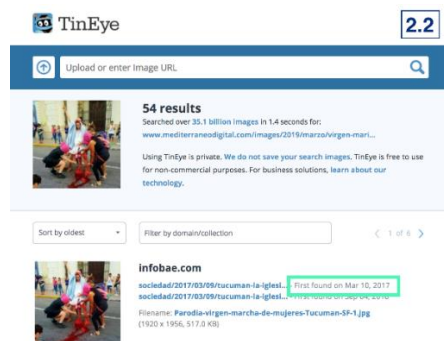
TinEye

2.2

Upload or enter Image URL

54 results

Searched over 35.1 billion images in 1.4 seconds for: www.mediterraneodigital.com/images/2019/marzo/virgen-mari...

Using TinEye is private. We do not save your search images. TinEye is free to use for non-commercial purposes. For business solutions, learn about our technology.

Sort by oldest

Filter by domain/collection

< 1 of 6 >

infobae.com

sociedad/2017/03/09/tucuman-la-iglesi... First found on Mar 10, 2017

sociedad/2017/03/09/tucuman-la-iglesi... First found on Sep 04, 2018

Filename: Parodia-virgen-marcha-de-mujeres-Tucuman-SF-1.jpg

(1920 x 1956, 517.0 KB)